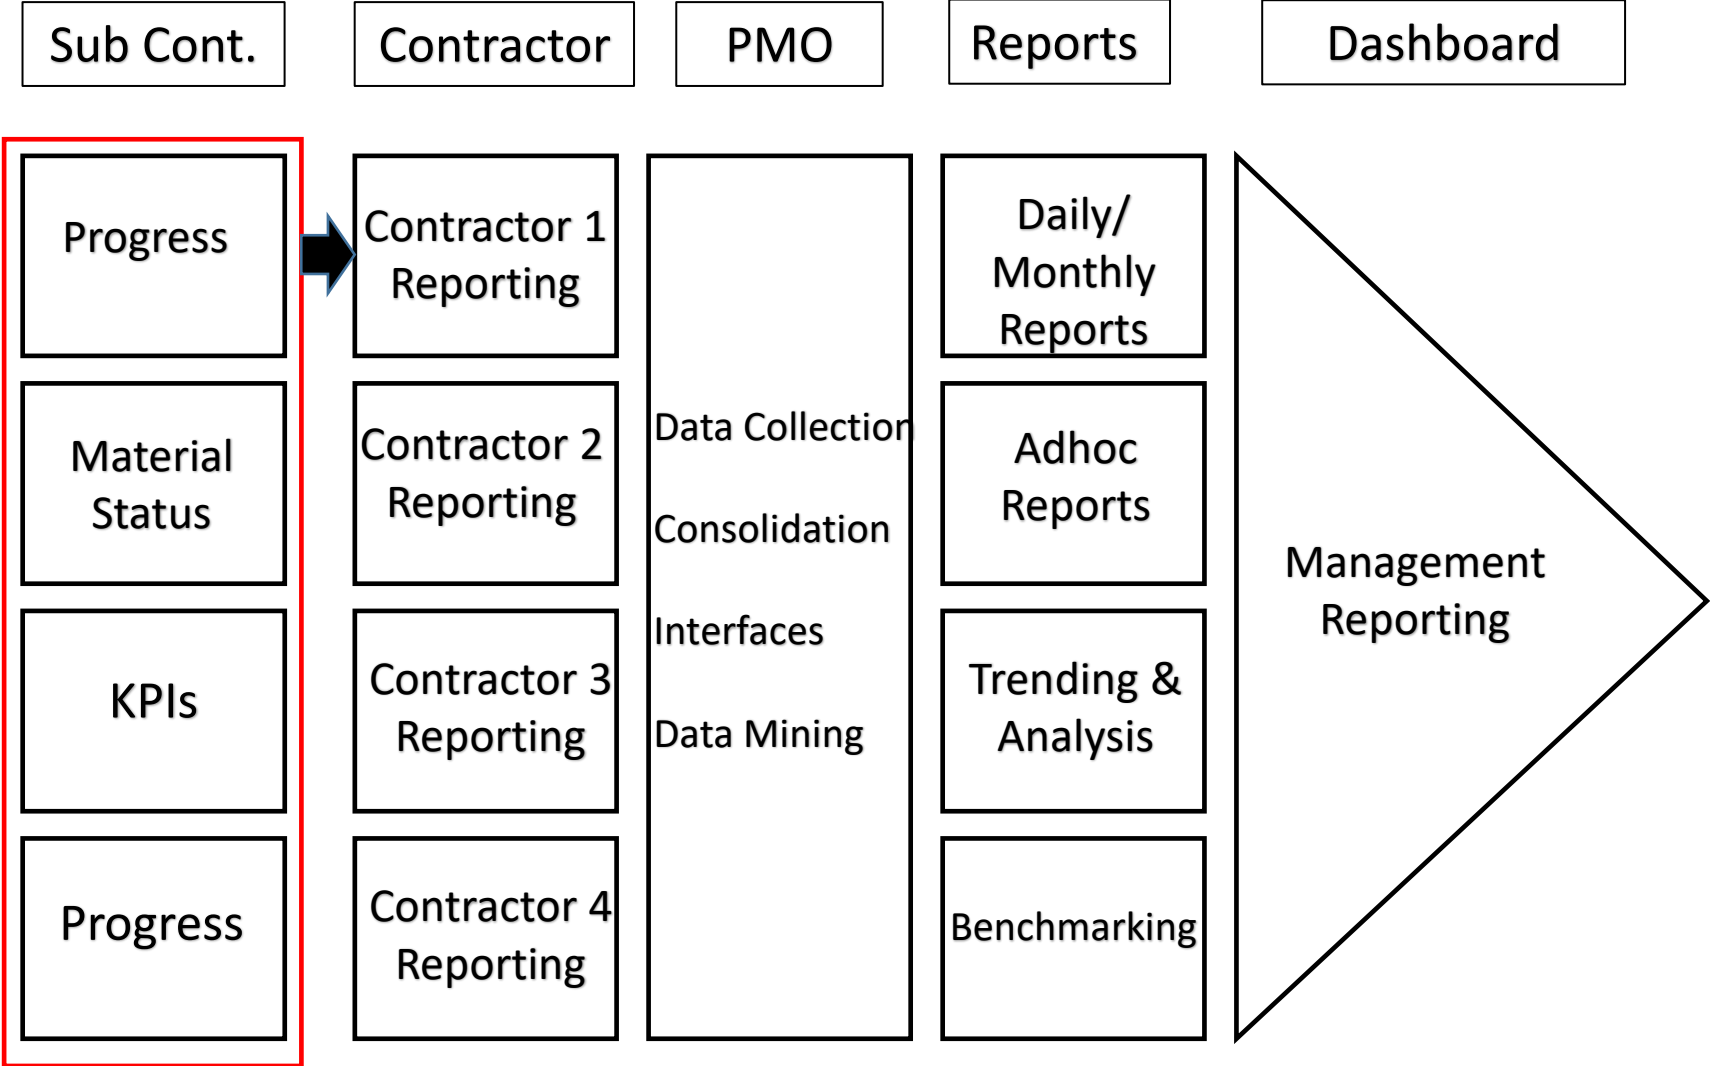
Sub Cont.

Progress

Material Status

KPIs

Progress

Contractor

Contractor 1 Reporting

Contractor 2 Reporting

Contractor 3 Reporting

Contractor 4 Reporting

PMO

Data Collection

Consolidation

Interfaces

Data Mining

Reports

Daily/ Monthly Reports

Adhoc Reports

Trending & Analysis

Benchmarking

Dashboard

Management Reporting